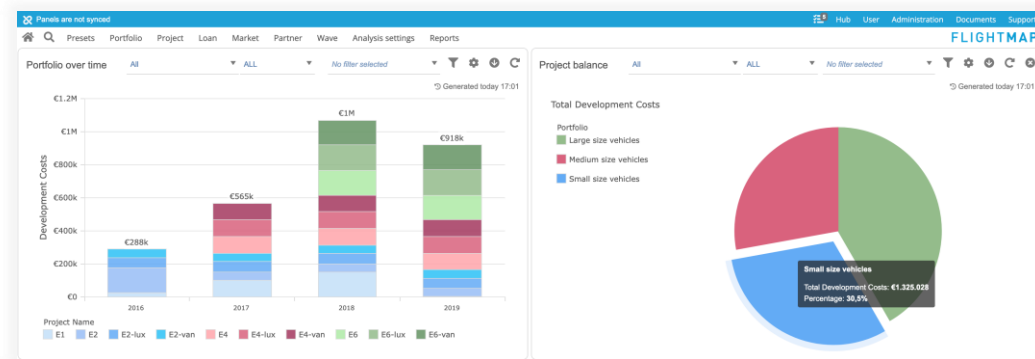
Panels are not synced

Hub User Administration Documents Support

Presets Portfolio Project Loan Market Partner Wave Analysis settings Reports

FLIGHTMAP

Portfolio over time All ALL No filter selected

Generated today 17:01

€1.2M
€1M
€800k
€600k
€400k
€200k
€0

Development Costs

€288k
€565k
€1M
€918k

2016 2017 2018 2019

Project Name
E1 E2 E2-lux E2-van E4 E4-lux E4-van E6 E6-lux E6-van

Project balance All ALL No filter selected

Generated today 17:01

Total Development Costs

Portfolio
Large size vehicles
Medium size vehicles
Small size vehicles

Small size vehicles
Total Development Costs: €1.325.028
Percentage: 30,5%